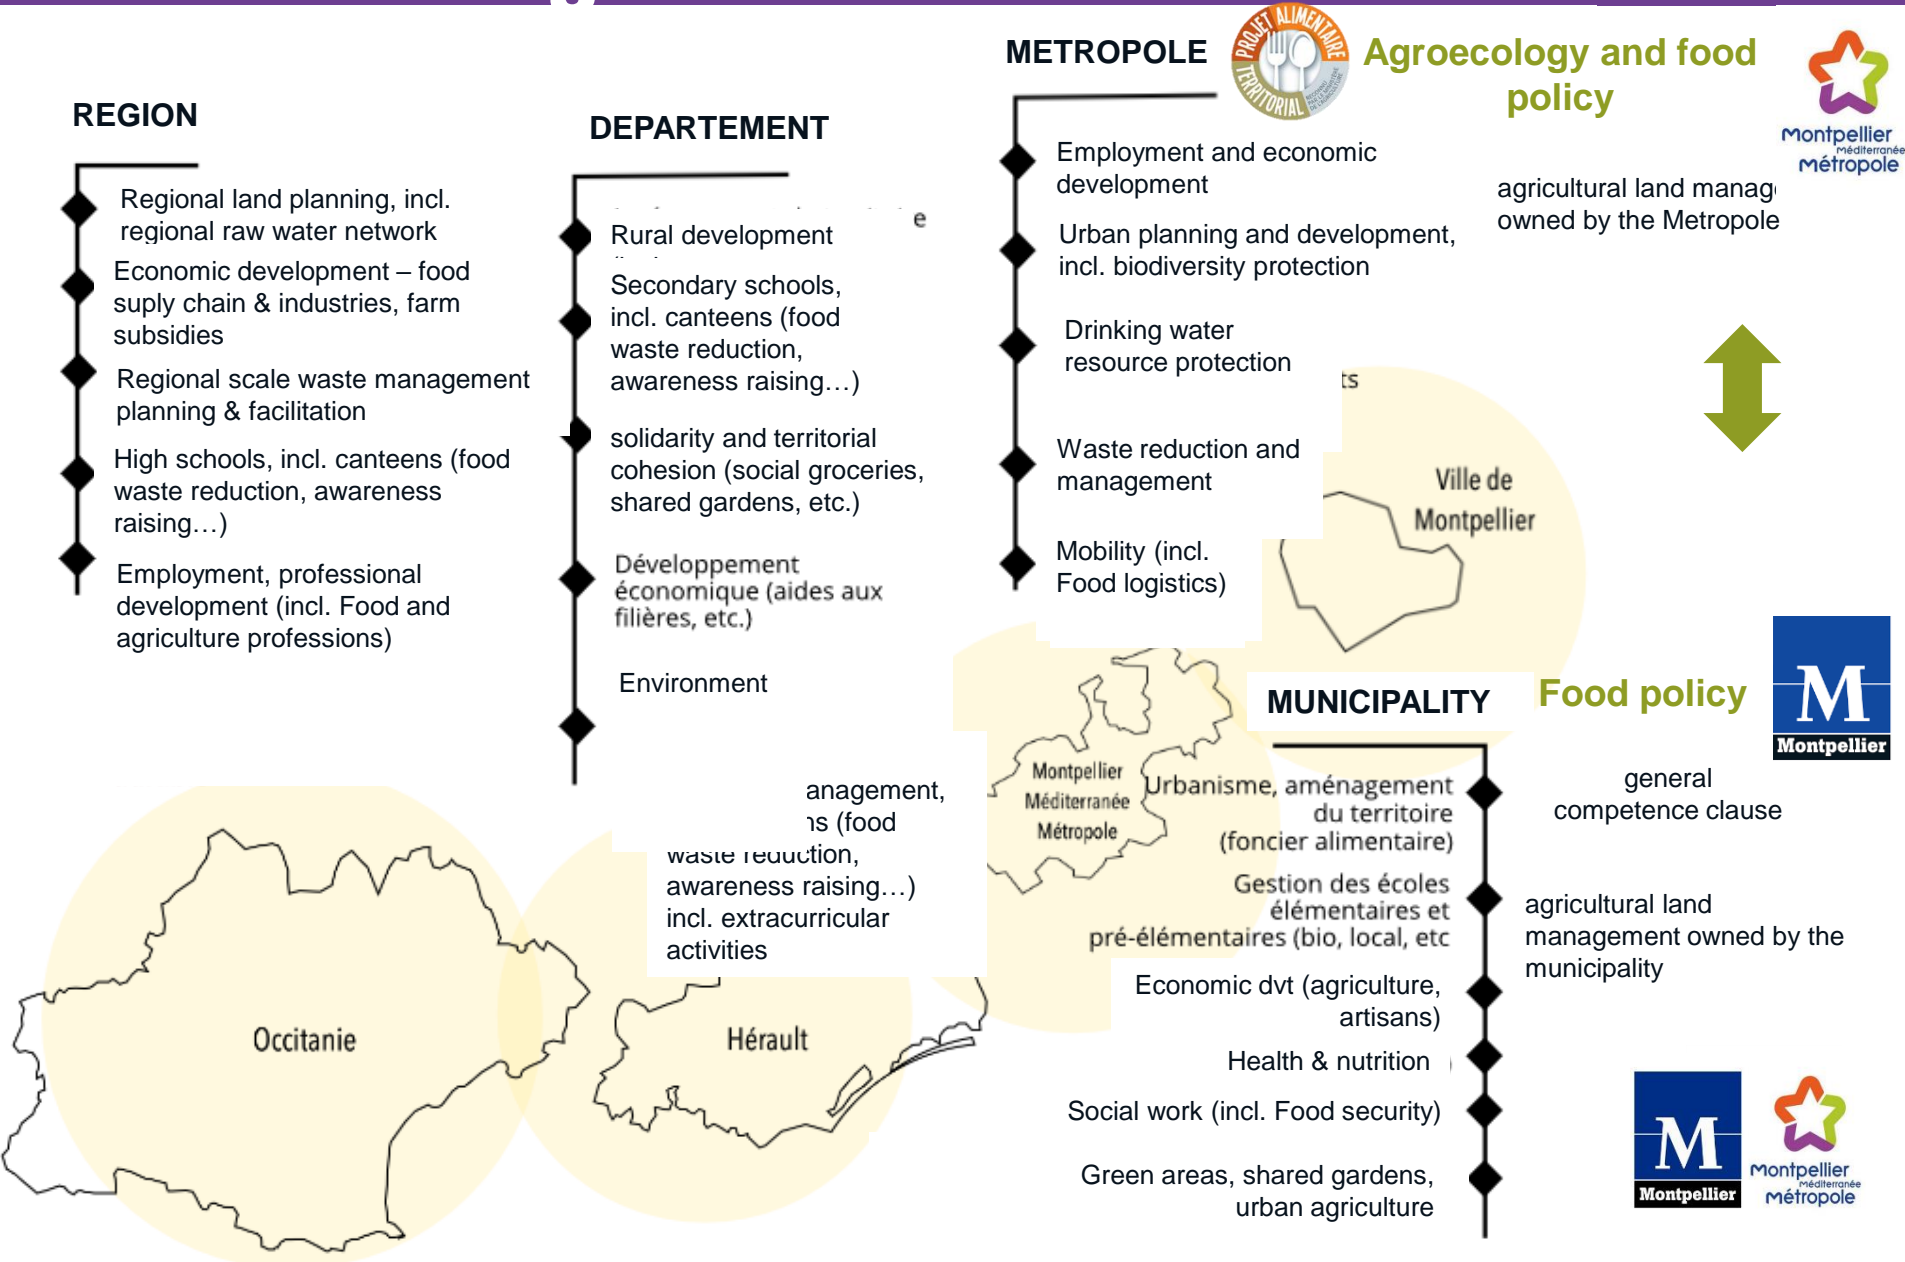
REGION

Regional land planning, incl. regional raw water network

Economic development – food suply chain & industries, farm subsidies

Regional scale waste management planning & facilitation

High schools, incl. canteens (food waste reduction, awareness raising…)

Employment, professional development (incl. Food and agriculture professions)

DEPARTEMENT

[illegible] e

Rural development

Secondary schools, incl. canteens (food waste reduction, awareness raising…)

solidarity and territorial cohesion (social groceries, shared gardens, etc.)

Développement économique (aides aux filières, etc.)

Environment

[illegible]anagement, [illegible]s (food waste reduction, awareness raising…) incl. extracurricular activities

METROPOLE

PROJET ALIMENTAIRE TERRITORIAL

Agroecology and food policy

Montpellier Méditerranée Métropole

Employment and economic development

Urban planning and development, incl. biodiversity protection

Drinking water resource protection

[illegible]ts

Waste reduction and management

Mobility (incl. Food logistics)

agricultural land manag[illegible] owned by the Metropole

Ville de Montpellier

Montpellier Méditerranée Métropole

MUNICIPALITY

Food policy

Montpellier

Urbanisme, aménagement du territoire (foncier alimentaire)

Gestion des écoles élémentaires et pré-élémentaires (bio, local, etc

Economic dvt (agriculture, artisans)

Health & nutrition

Social work (incl. Food security)

Green areas, shared gardens, urban agriculture

general competence clause

agricultural land management owned by the municipality

Occitanie

Hérault

Montpellier

Montpellier Méditerranée Métropole